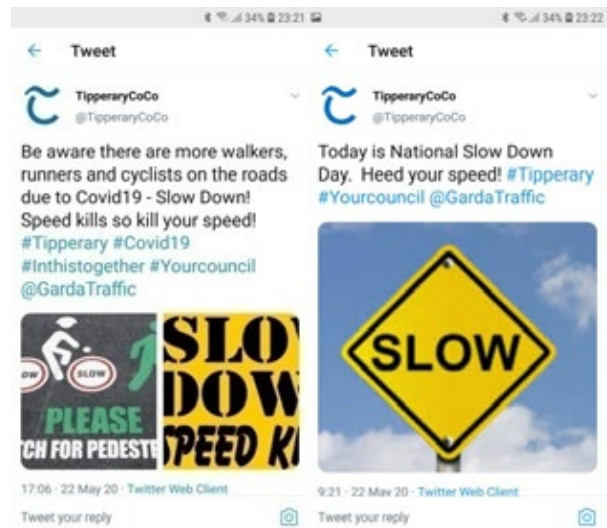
34% 23:21

Tweet

TipperaryCoCo
@TipperaryCoCo

Be aware there are more walkers, runners and cyclists on the roads due to Covid19 - Slow Down! Speed kills so kill your speed! #Tipperary #Covid19 #Inthistogether #Yourcouncil @GardaTraffic

OW SLOW
PLEASE
CH FOR PEDEST

SLO
DOW
SPEED KI

17:06 · 22 May 20 · Twitter Web Client

Tweet your reply

34% 23:22

Tweet

TipperaryCoCo
@TipperaryCoCo

Today is National Slow Down Day. Heed your speed! #Tipperary #Yourcouncil @GardaTraffic

SLOW

9:21 · 22 May 20 · Twitter Web Client

Tweet your reply